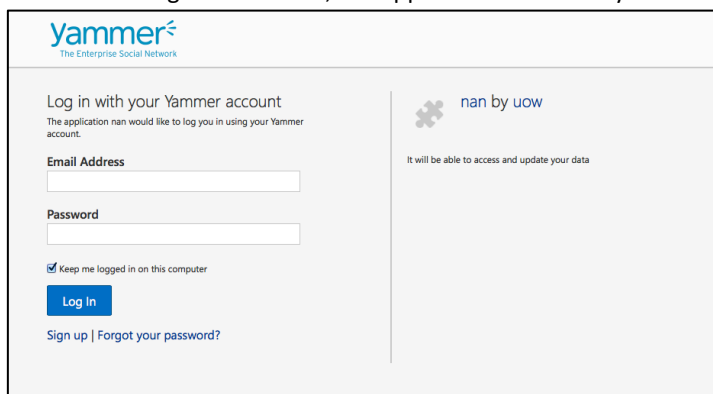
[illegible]

yammer
The Enterprise Social Network

Log in with your Yammer account
The application nan would like to log you in using your Yammer account.

Email Address

Password

Keep me logged in on this computer

Log In

Sign up | Forgot your password?

nan by uow

It will be able to access and update your data